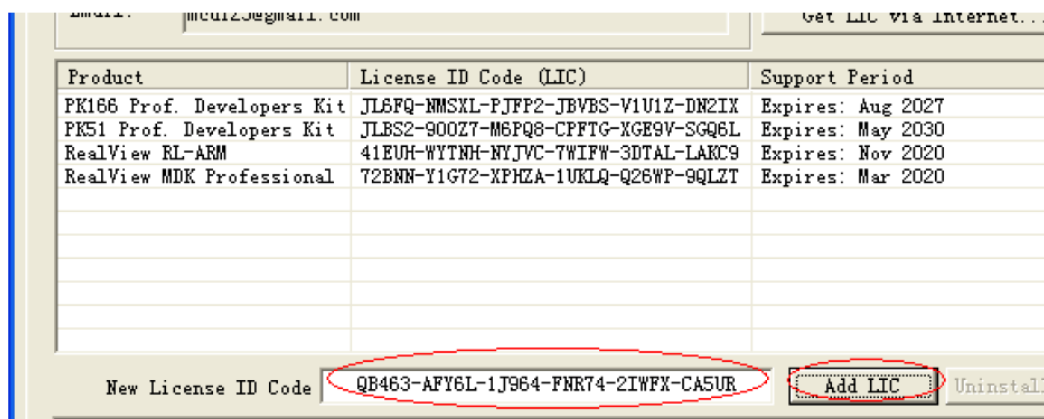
Email: mcu123@gmail.com

Get LIC via Internet...

| Product | License ID Code (LIC) | Support Period |
|---|---|---|
| PK166 Prof. Developers Kit | JL6FQ-NMSXL-PJFP2-JBVBS-V1U1Z-DN2IX | Expires: Aug 2027 |
| PK51 Prof. Developers Kit | JLBS2-900Z7-M6PQ8-CPFTG-XGE9V-SGQ6L | Expires: May 2030 |
| RealView RL-ARM | 41EUH-WYTNH-NYJVC-7WIFW-3DTAL-LAKC9 | Expires: Nov 2020 |
| RealView MDK Professional | 72BNN-Y1G72-XPHZA-1UKLQ-Q26WP-9QLZT | Expires: Mar 2020 |

New License ID Code QB463-AFY6L-1J964-FNR74-2IWFX-CA5UR

Add LIC

Uninstall